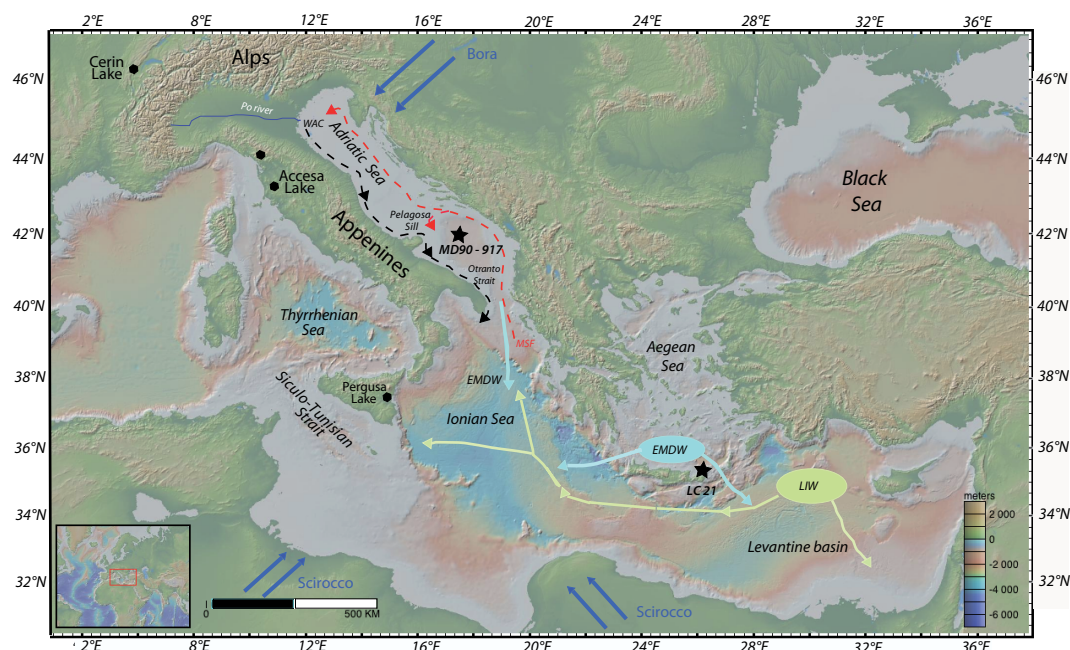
2°E 8°E 12°E 16°E 20°E 24°E 28°E 32°E 36°E

46°N 44°N 42°N 40°N 38°N 36°N 34°N 32°N

Cerin Lake

Alps

Bora

Po river

WAC

Adriatic Sea

Accesa Lake

Black Sea

Pelagosa Sill

MD90 - 917

Appenines

Otranto Strait

Thyrrhenian Sea

MSF

Aegean Sea

EMDW

Pergusa Lake

Siculo-Tunisian Strait

Ionian Sea

EMDW

LC 21

LIW

meters
2 000
0
-2 000
-4 000
-6 000

Levantine basin

Scirocco

0

500 KM

Scirocco

2°E 8°E 12°E 16°E 20°E 24°E 28°E 32°E 36°E

46°N 44°N 42°N 40°N 38°N 36°N 34°N 32°N